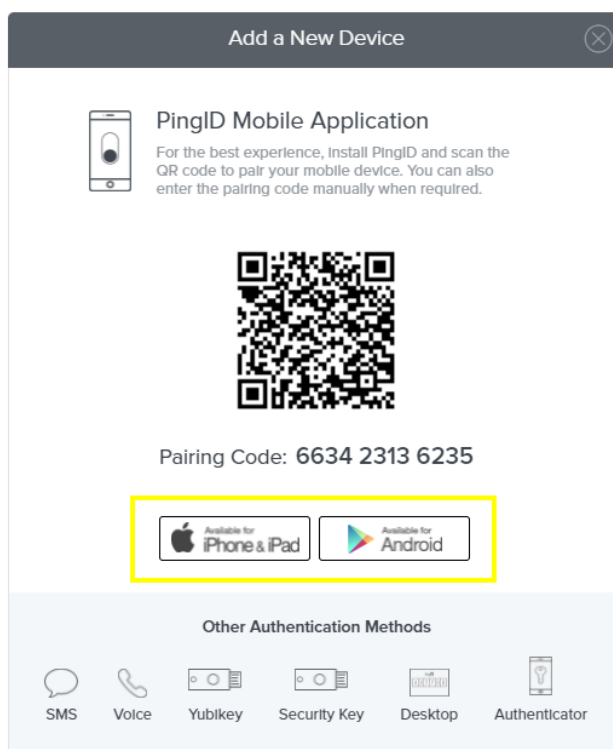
Add a New Device

PingID Mobile Application

For the best experience, install PingID and scan the QR code to pair your mobile device. You can also enter the pairing code manually when required.

Pairing Code: 6634 2313 6235

Available for iPhone & iPad

Available for Android

Other Authentication Methods

SMS Voice Yubikey Security Key Desktop Authenticator